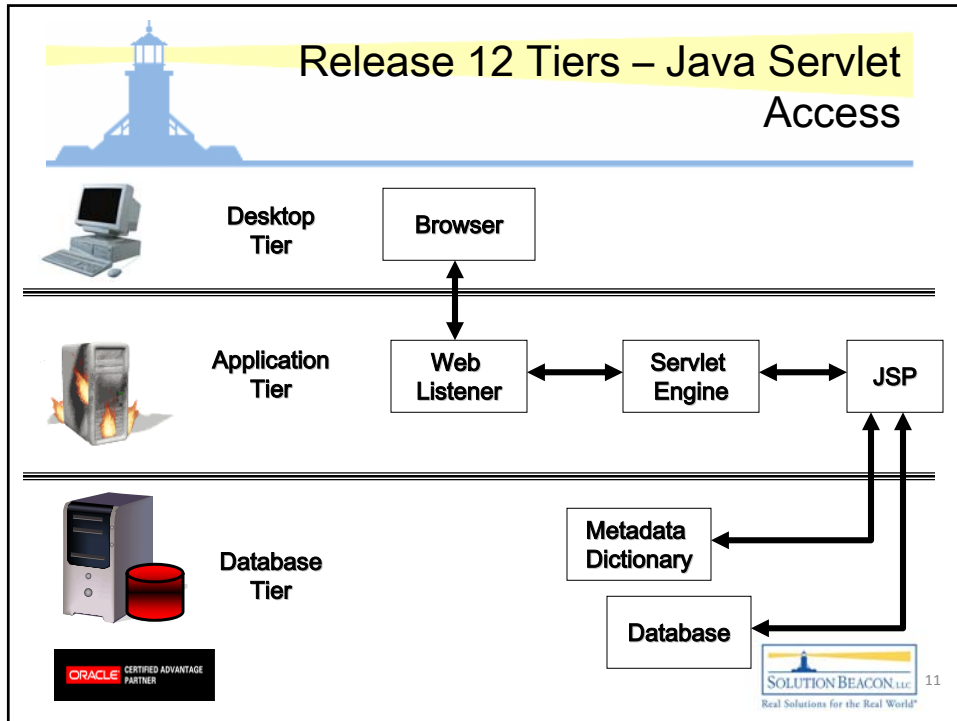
Release 12 Tiers – Java Servlet Access

Desktop Tier

Browser

Application Tier

Web Listener

Servlet Engine

JSP

Database Tier

Metadata Dictionary

Database

ORACLE CERTIFIED ADVANTAGE PARTNER

SOLUTION BEACON LLC
Real Solutions for the Real World

11